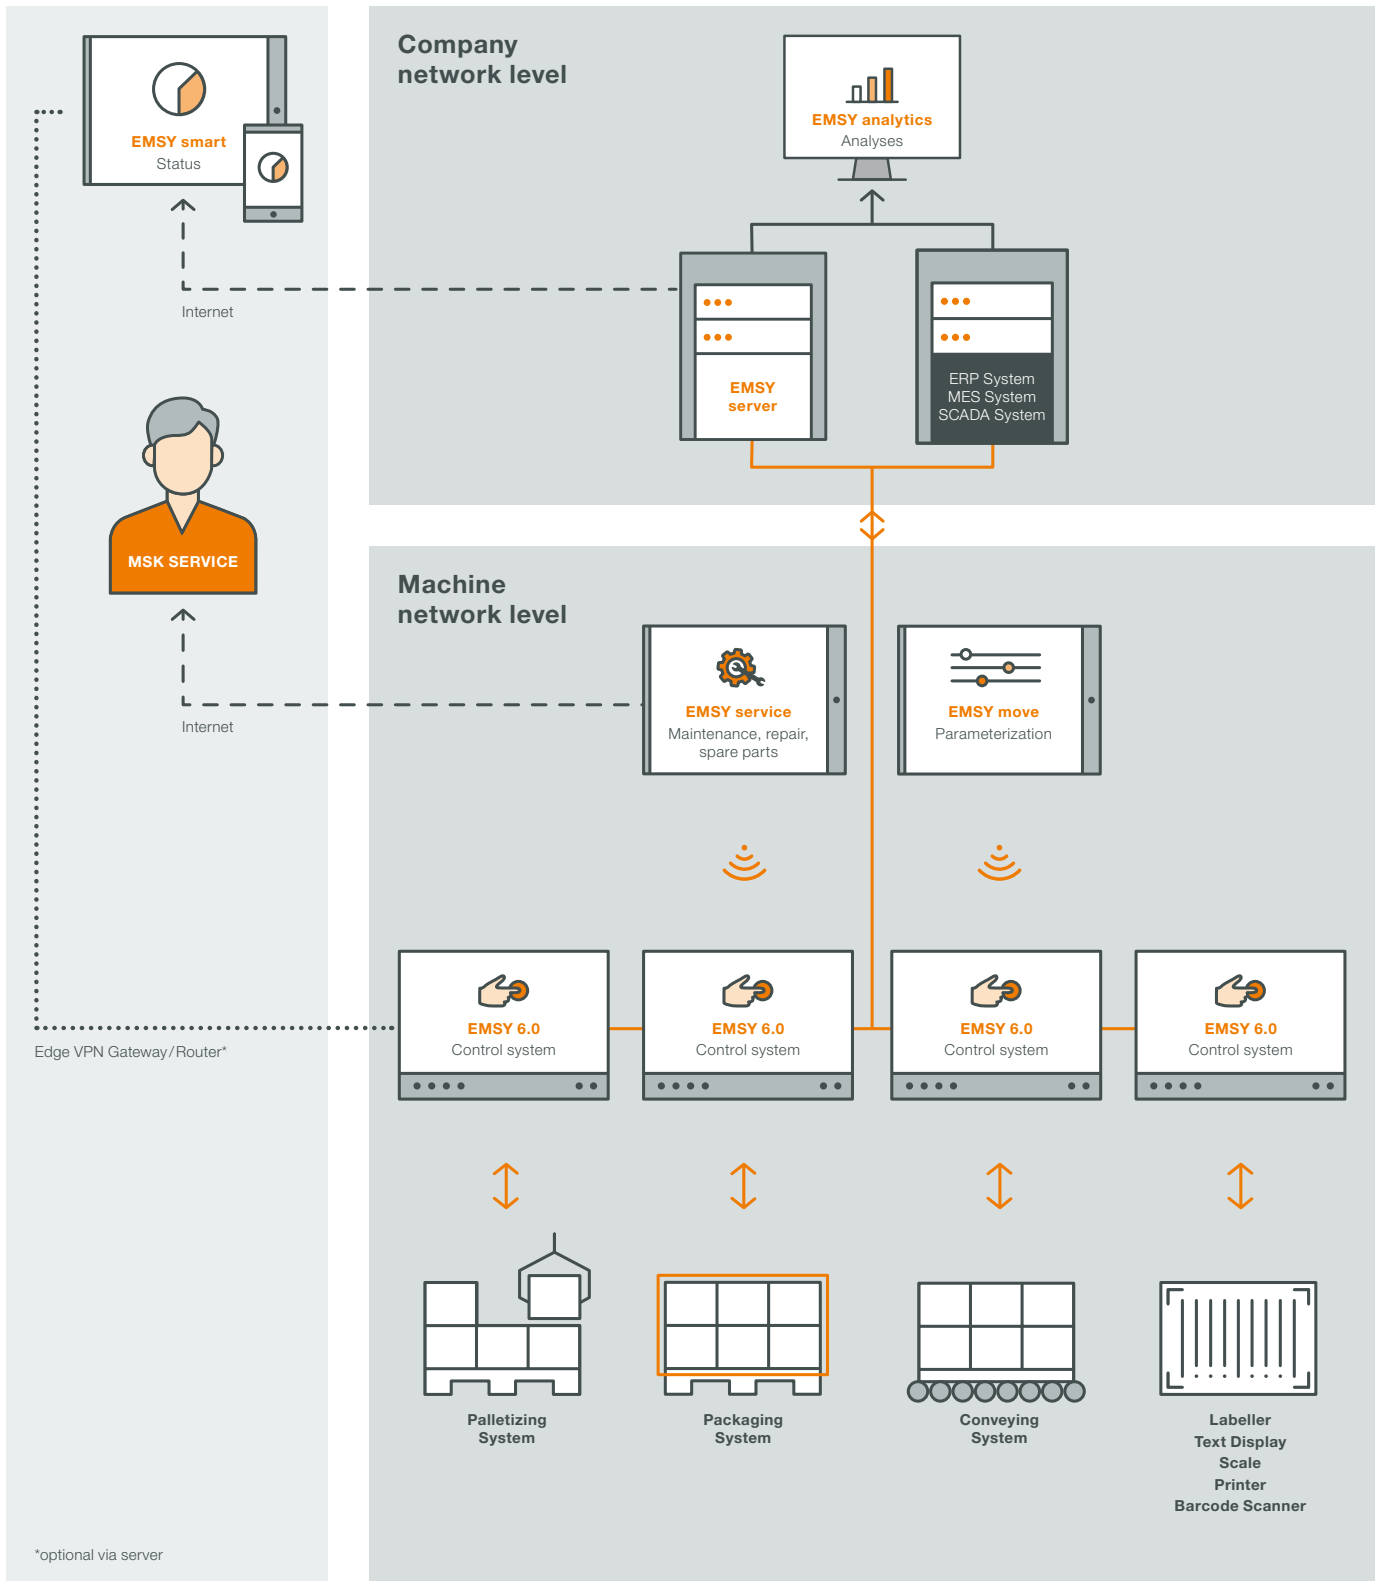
EMSY smart
Status

Internet

MSK SERVICE

Internet

Edge VPN Gateway/Router*

*optional via server

Company network level

EMSY analytics
Analyses

EMSY server

ERP System
MES System
SCADA System

Machine network level

EMSY service
Maintenance, repair, spare parts

EMSY move
Parameterization

EMSY 6.0
Control system

EMSY 6.0
Control system

EMSY 6.0
Control system

EMSY 6.0
Control system

Palletizing System

Packaging System

Conveying System

Labeller
Text Display
Scale
Printer
Barcode Scanner